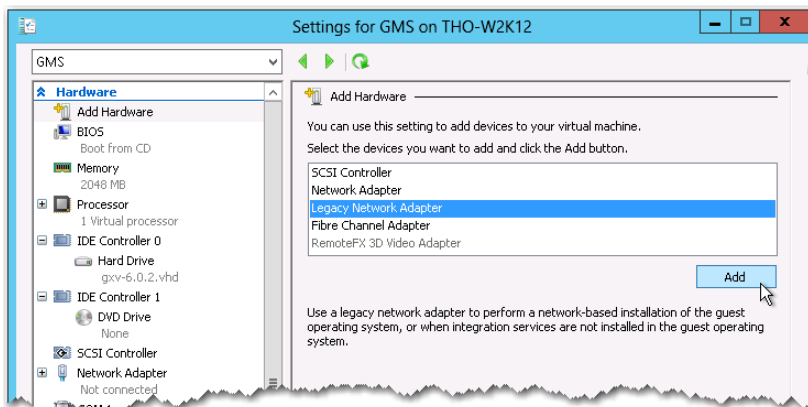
Settings for GMS on THO-W2K12

GMS

Hardware
Add Hardware
BIOS
Boot from CD
Memory
2048 MB
Processor
1 Virtual processor
IDE Controller 0
Hard Drive
gxv-6.0.2.vhd
IDE Controller 1
DVD Drive
None
SCSI Controller
Network Adapter
Not connected

Add Hardware

You can use this setting to add devices to your virtual machine.

Select the devices you want to add and click the Add button.

SCSI Controller
Network Adapter
Legacy Network Adapter
Fibre Channel Adapter
RemoteFX 3D Video Adapter

Add

Use a legacy network adapter to perform a network-based installation of the guest operating system, or when integration services are not installed in the guest operating system.